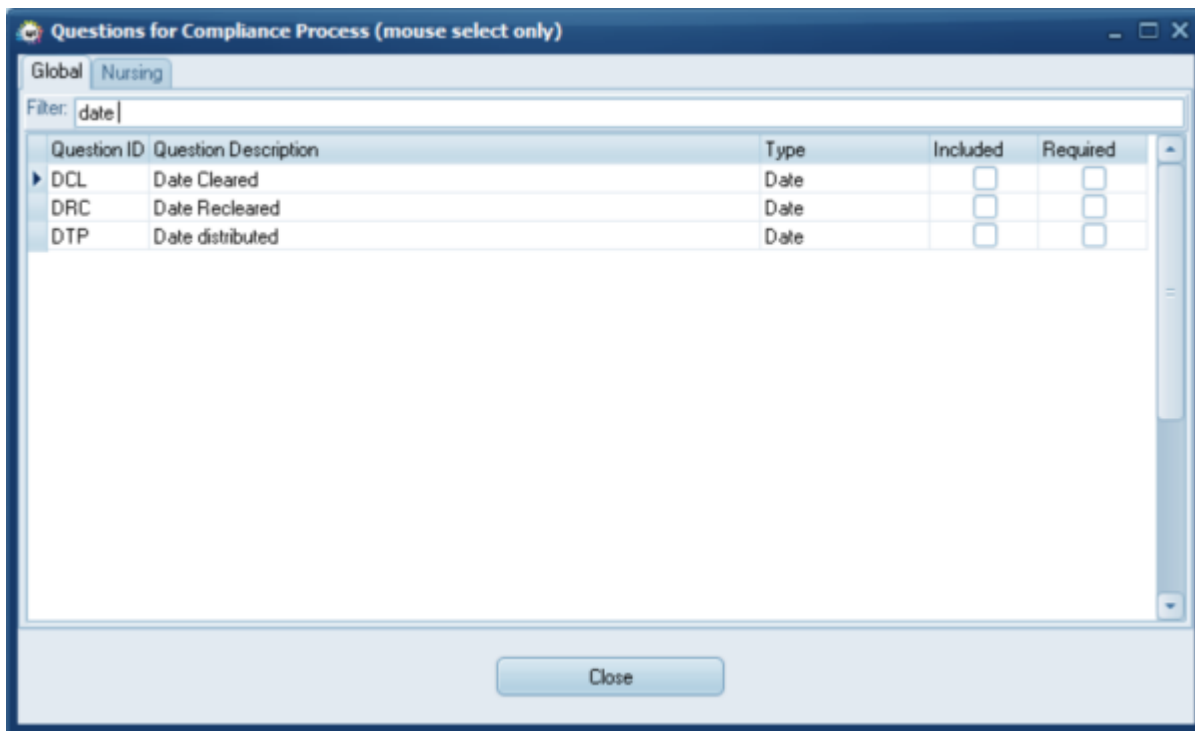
Questions for Compliance Process (mouse select only)

Global Nursing

Filter: date

| Question ID | Question Description | Type | Included | Required |
|---|---|---|---|---|
| DCL | Date Cleared | Date | | |
| DRC | Date Recleared | Date | | |
| DTP | Date distributed | Date | | |

Close